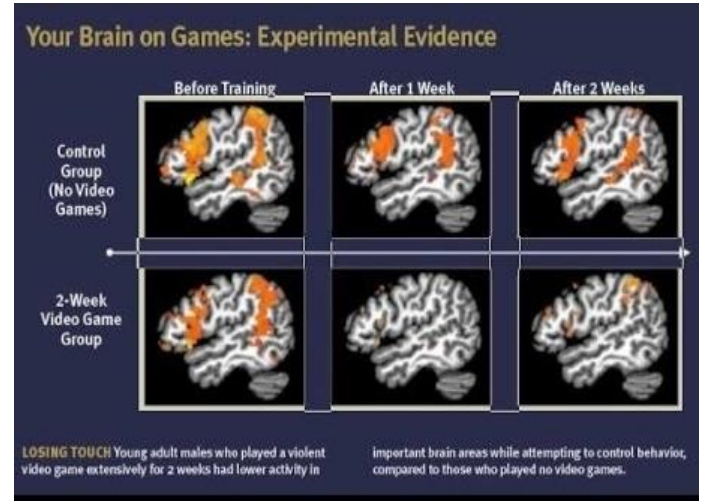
Your Brain on Games: Experimental Evidence

Before Training

After 1 Week

After 2 Weeks

Control Group (No Video Games)

2-Week Video Game Group

LOSING TOUCH Young adult males who played a violent video game extensively for 2 weeks had lower activity in

important brain areas while attempting to control behavior, compared to those who played no video games.